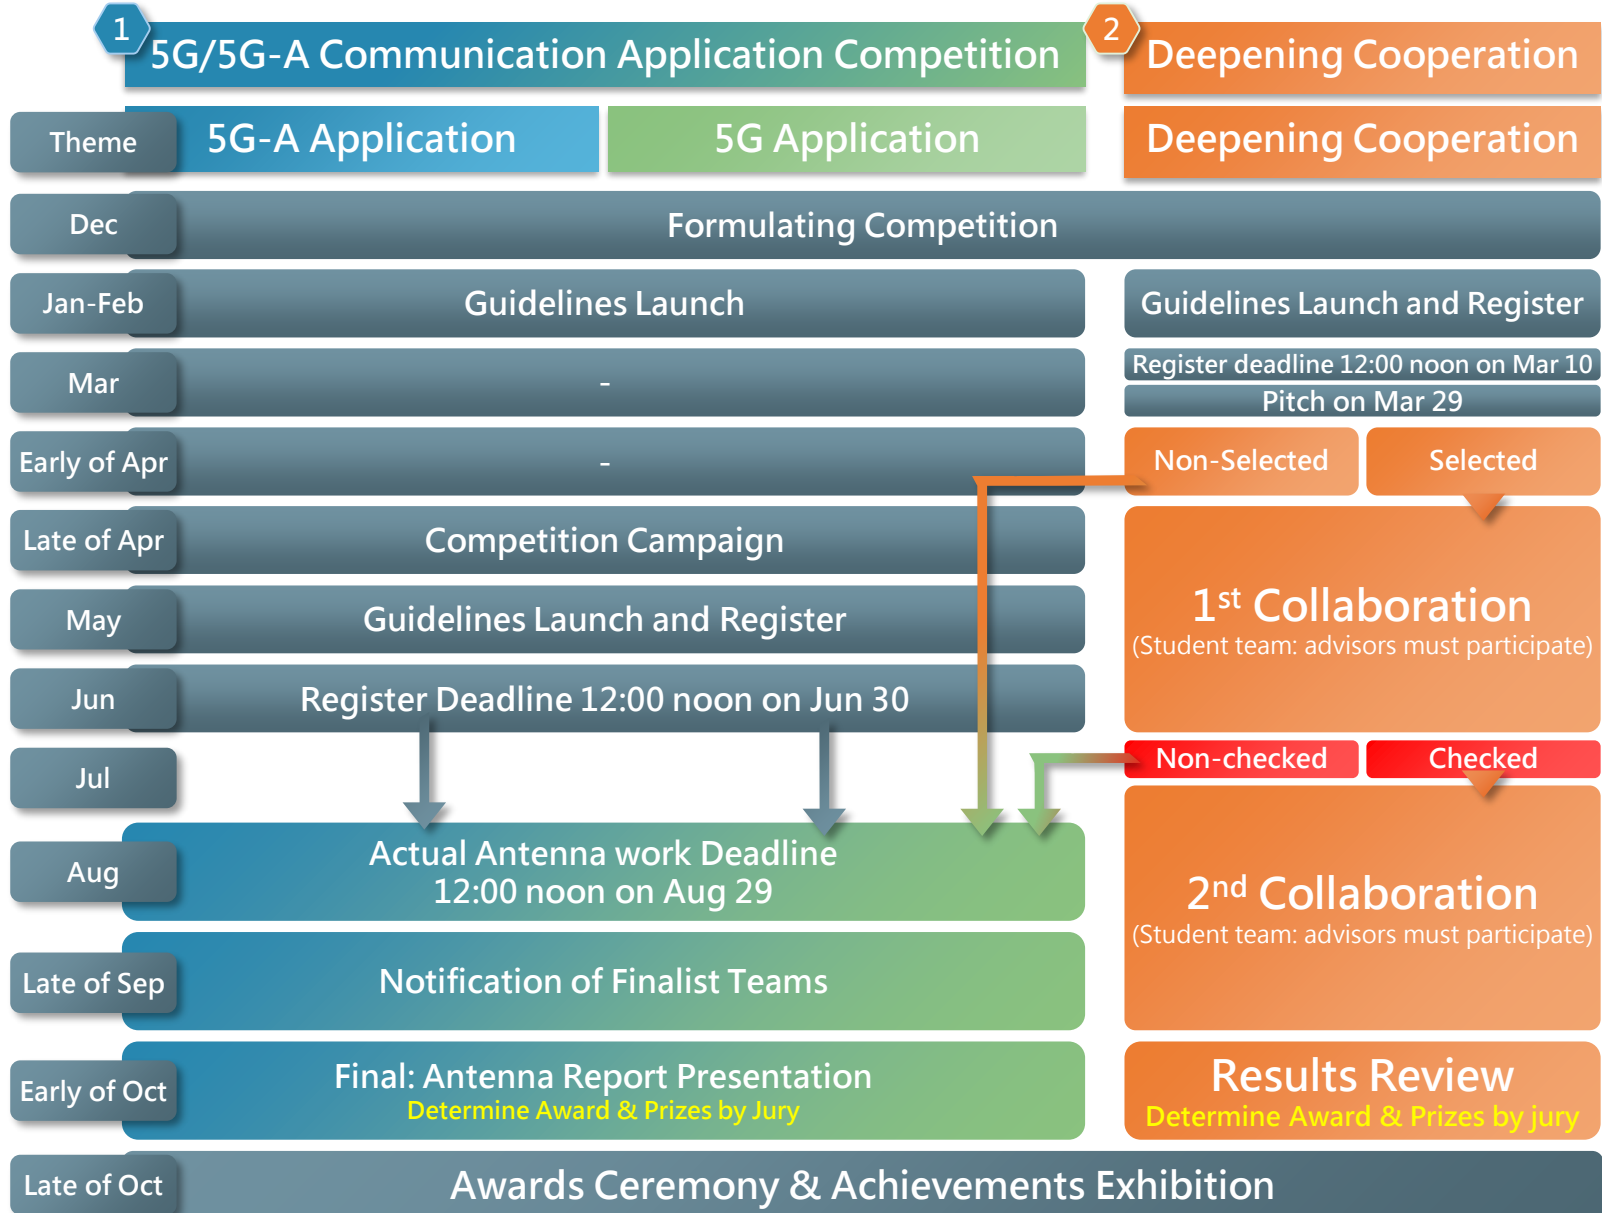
1 5G/5G-A Communication Application Competition

2 Deepening Cooperation

Theme | 5G-A Application | 5G Application | Deepening Cooperation

Dec | Formulating Competition

Jan-Feb | Guidelines Launch | Guidelines Launch and Register

Mar | - | Register deadline 12:00 noon on Mar 10
Pitch on Mar 29

Early of Apr | - | Non-Selected | Selected

Late of Apr | Competition Campaign

May | Guidelines Launch and Register

1$^{st}$ Collaboration
(Student team: advisors must participate)

Jun | Register Deadline 12:00 noon on Jun 30

Jul

Non-checked | Checked

Aug | Actual Antenna work Deadline
12:00 noon on Aug 29

2$^{nd}$ Collaboration
(Student team: advisors must participate)

Late of Sep | Notification of Finalist Teams

Early of Oct | Final: Antenna Report Presentation
Determine Award & Prizes by Jury

Results Review
Determine Award & Prizes by jury

Late of Oct | Awards Ceremony & Achievements Exhibition